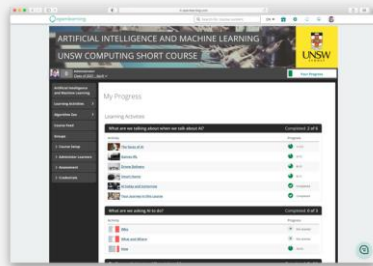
openlearning

ARTIFICIAL INTELLIGENCE AND MACHINE LEARNING
UNSW COMPUTING SHORT COURSE

UNSW

Your Progress

Artificial Intelligence and Machine Learning

Learning Activities

Algorithm Use

Course Feed

Groups

1. Course Setup

2. Admission: Lessons

3. Assessment

4. Credentials

My Progress

Learning Activities

What are we talking about when we talk about AI?

Completed 2 of 6

Activity

Progress

The Roots of AI

Famous AIs

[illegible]

Hearts Game

AI today and tomorrow

Your journey in this course

Completed

Completed

What are we using AI to do?

Completed 0 of 3

Activity

Progress

Data

Minds and Motion

Tools

Not started

Not started

Not started